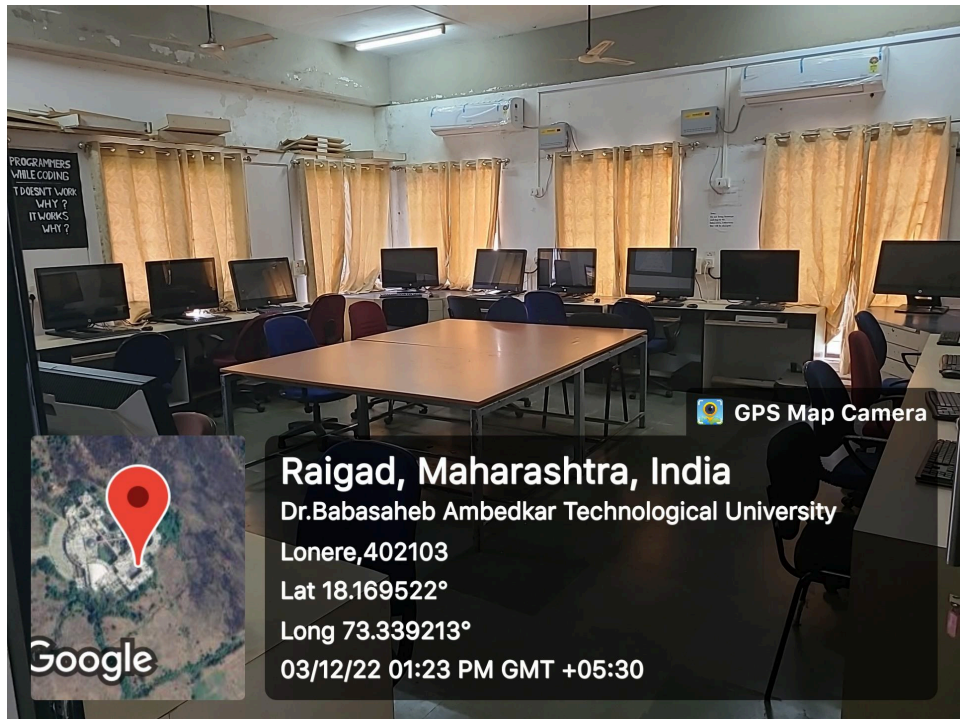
PROGRAMMERS WHILE CODING
IT DOESN'T WORK WHY ?
IT WORKS WHY ?

GPS Map Camera

Raigad, Maharashtra, India
Dr.Babasaheb Ambedkar Technological University
Lonere,402103
Lat 18.169522°
Long 73.339213°
03/12/22 01:23 PM GMT +05:30

Google